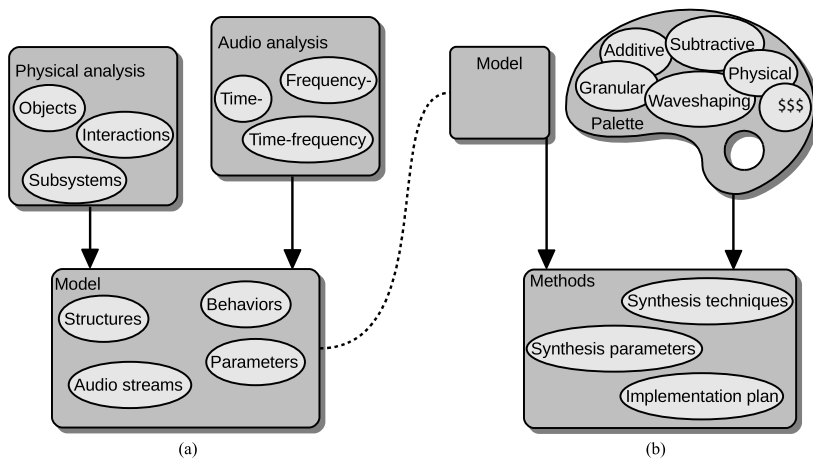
Physical analysis
Objects
Interactions
Subsystems

Audio analysis
Time-
Frequency-
Time-frequency

Model
Structures
Behaviors
Parameters
Audio streams

(a)

Model

Additive
Subtractive
Granular
Physical
Waveshaping
$$$
Palette

Methods
Synthesis techniques
Synthesis parameters
Implementation plan

(b)